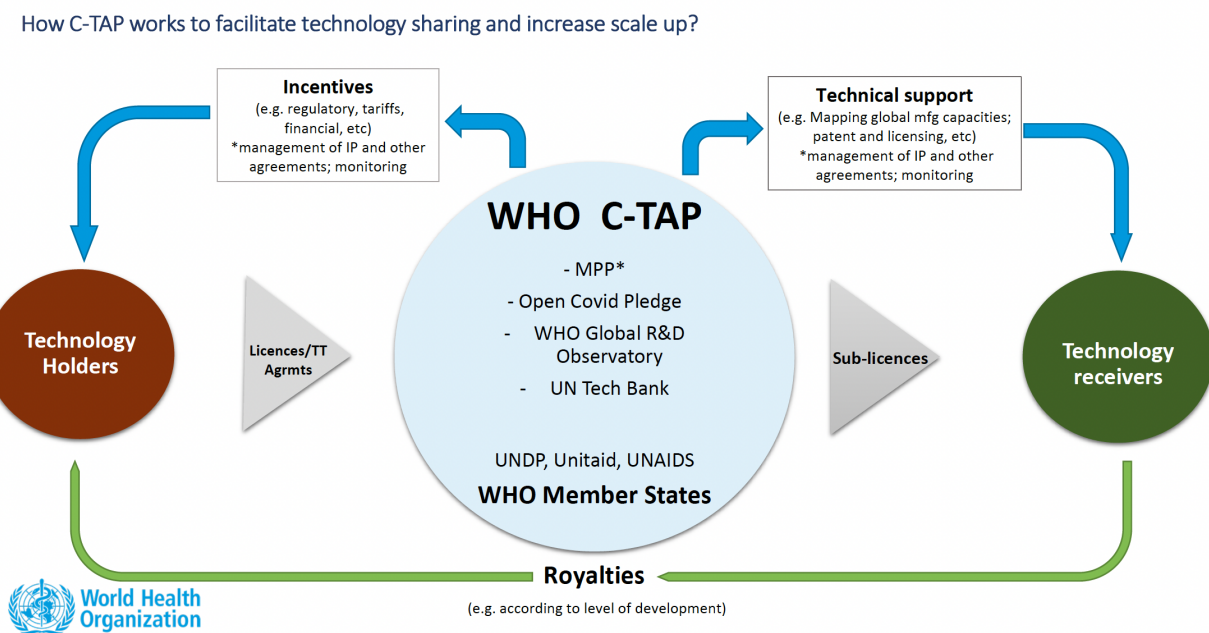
How C-TAP works to facilitate technology sharing and increase scale up?

Incentives
(e.g. regulatory, tariffs, financial, etc)
*management of IP and other agreements; monitoring

Technical support
(e.g. Mapping global mfg capacities; patent and licensing, etc)
*management of IP and other agreements; monitoring

Technology Holders

Licences/TT Agrmts

WHO C-TAP

- MPP*
- Open Covid Pledge
- WHO Global R&D Observatory
- UN Tech Bank

UNDP, Unitaid, UNAIDS

WHO Member States

Sub-licences

Technology receivers

Royalties
(e.g. according to level of development)

World Health Organization